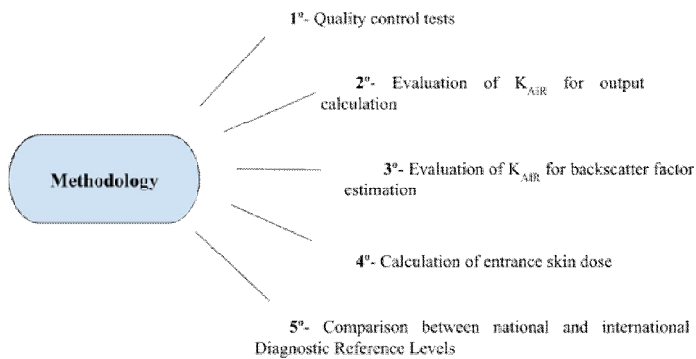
Methodology

1º- Quality control tests

2º- Evaluation of $K_{AIR}$ for output calculation

3º- Evaluation of $K_{AIR}$ for backscatter factor estimation

4º- Calculation of entrance skin dose

5º- Comparison between national and international Diagnostic Reference Levels